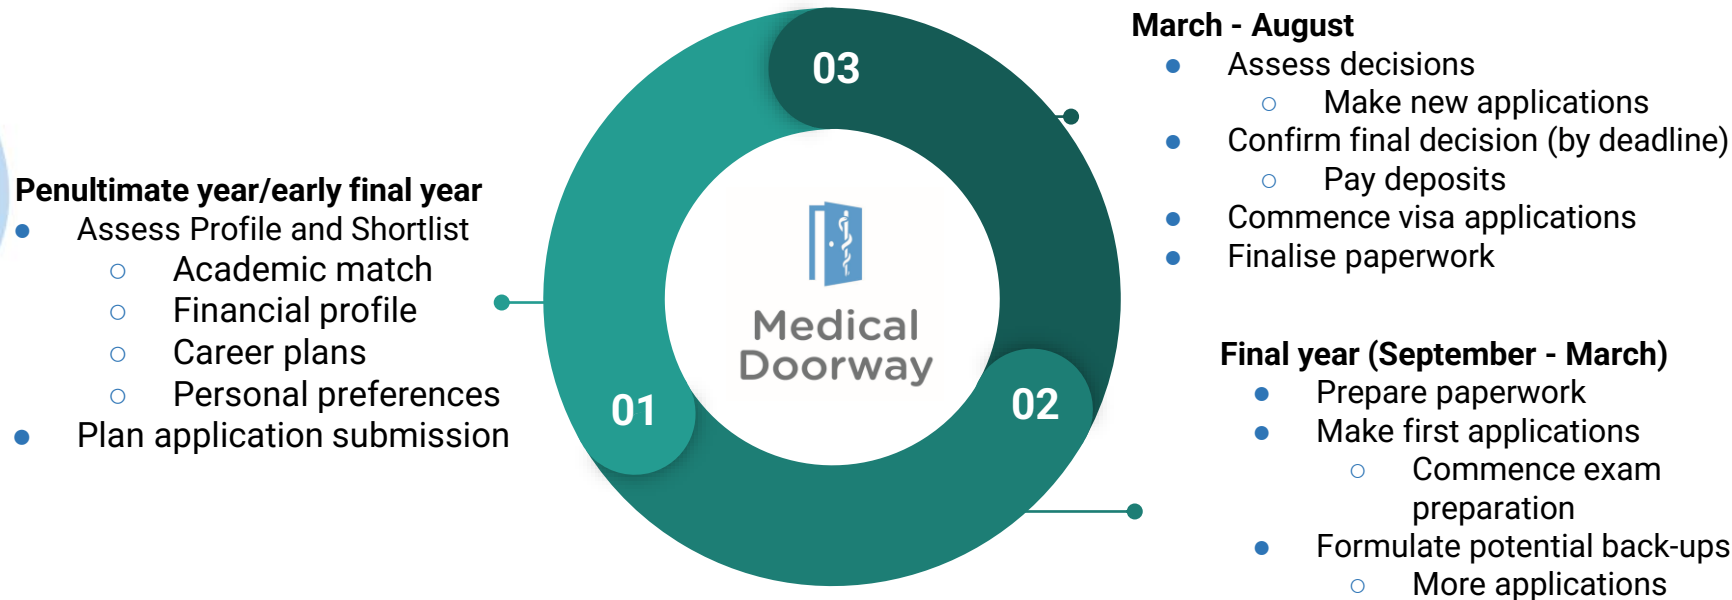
Penultimate year/early final year
- Assess Profile and Shortlist
  - Academic match
  - Financial profile
  - Career plans
  - Personal preferences
- Plan application submission

03

01

Medical Doorway

02

March - August
- Assess decisions
  - Make new applications
- Confirm final decision (by deadline)
  - Pay deposits
- Commence visa applications
- Finalise paperwork

Final year (September - March)
- Prepare paperwork
- Make first applications
  - Commence exam preparation
- Formulate potential back-ups
  - More applications